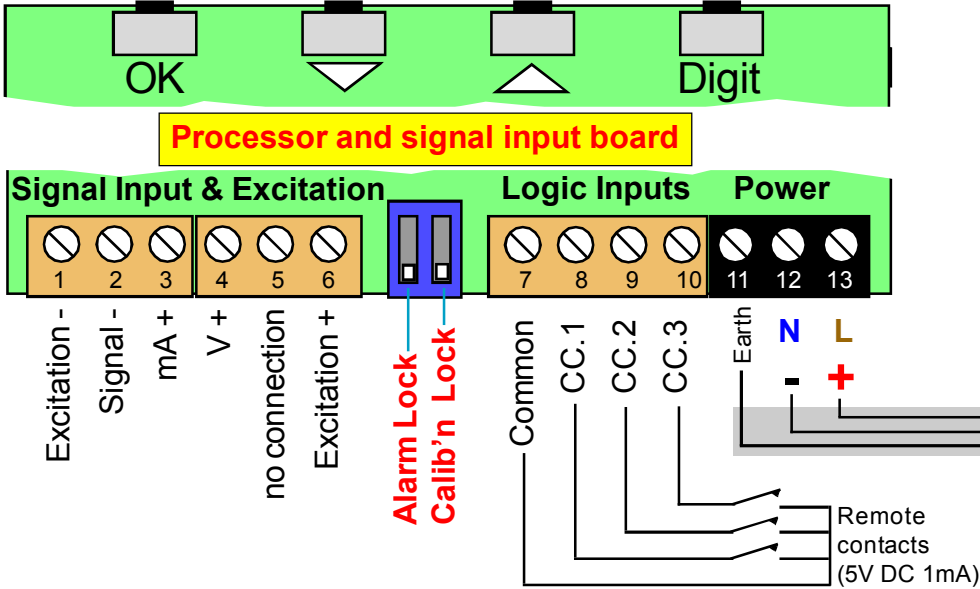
OK Digit

Processor and signal input board

Signal Input & Excitation

Logic Inputs

Power

1 2 3 4 5 6 7 8 9 10 11 12 13

Excitation -
Signal -
mA +
V +
no connection
Excitation +

Alarm Lock
Calib'n Lock

Common
CC.1
CC.2
CC.3

Earth
N
-
L
+

Remote contacts (5V DC 1mA)